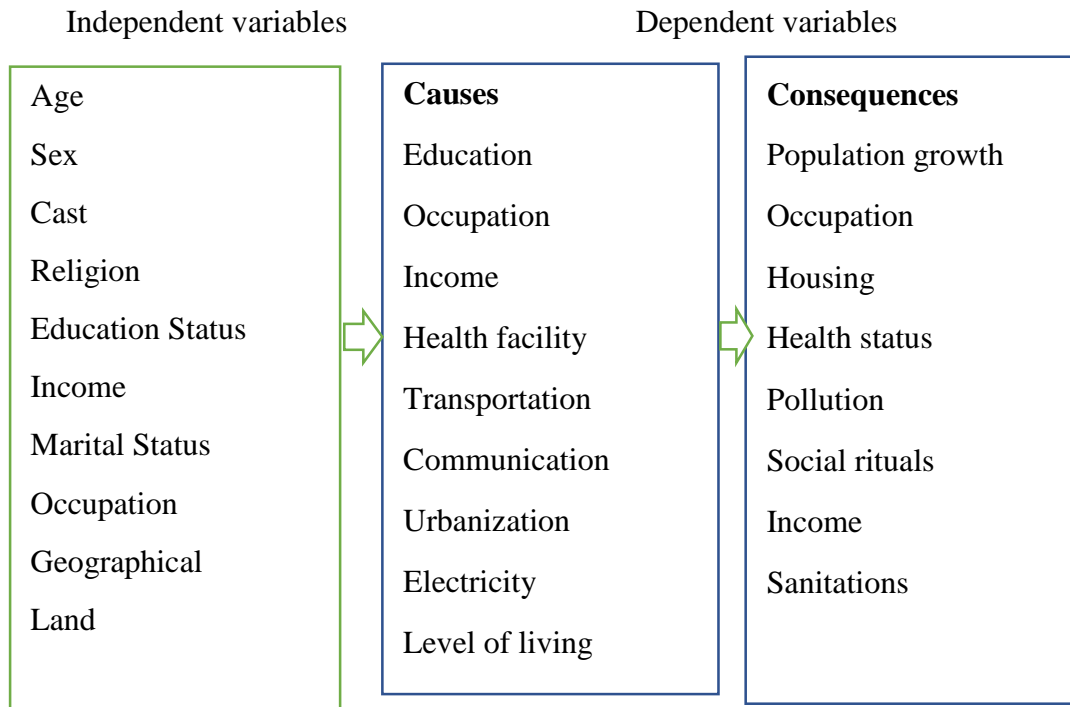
Independent variables

Dependent variables

Age
Sex
Cast
Religion
Education Status
Income
Marital Status
Occupation
Geographical
Land

**Causes**
Education
Occupation
Income
Health facility
Transportation
Communication
Urbanization
Electricity
Level of living

**Consequences**
Population growth
Occupation
Housing
Health status
Pollution
Social rituals
Income
Sanitations